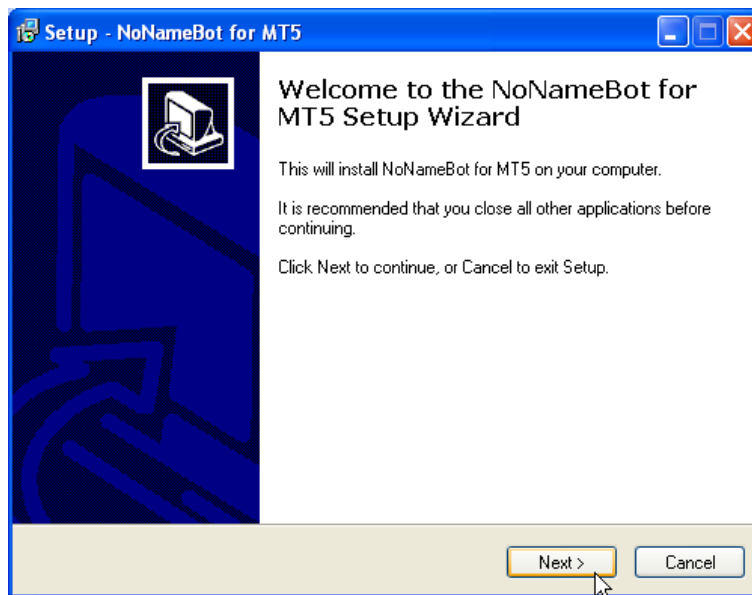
Setup - NoNameBot for MT5

Welcome to the NoNameBot for MT5 Setup Wizard

This will install NoNameBot for MT5 on your computer.

It is recommended that you close all other applications before continuing.

Click Next to continue, or Cancel to exit Setup.

Next >

Cancel